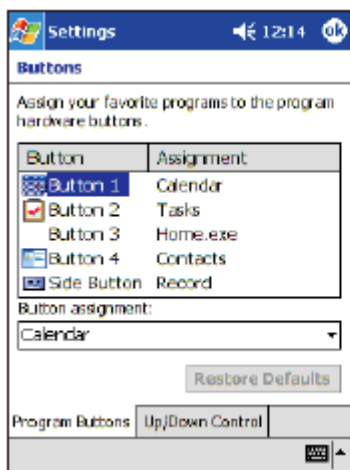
Settings 12:14 ok

Buttons

Assign your favorite programs to the program hardware buttons.

| Button | Assignment |
|---|---|
| Button 1 | Calendar |
| Button 2 | Tasks |
| Button 3 | Home.exe |
| Button 4 | Contacts |
| Side Button | Record |

Button assignment:

Calendar

Restore Defaults

Program Buttons | Up/Down Control